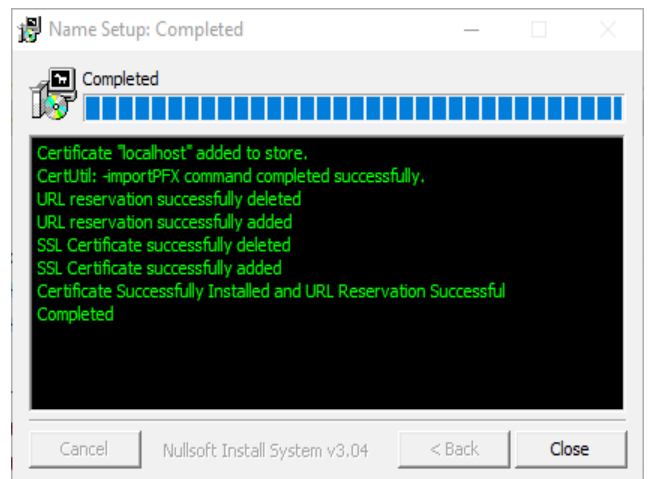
Name Setup: Completed

Completed

Certificate "localhost" added to store.
CertUtil: -importPFX command completed successfully.
URL reservation successfully deleted
URL reservation successfully added
SSL Certificate successfully deleted
SSL Certificate successfully added
Certificate Successfully Installed and URL Reservation Successful
Completed

Cancel Nullsoft Install System v3.04 < Back Close